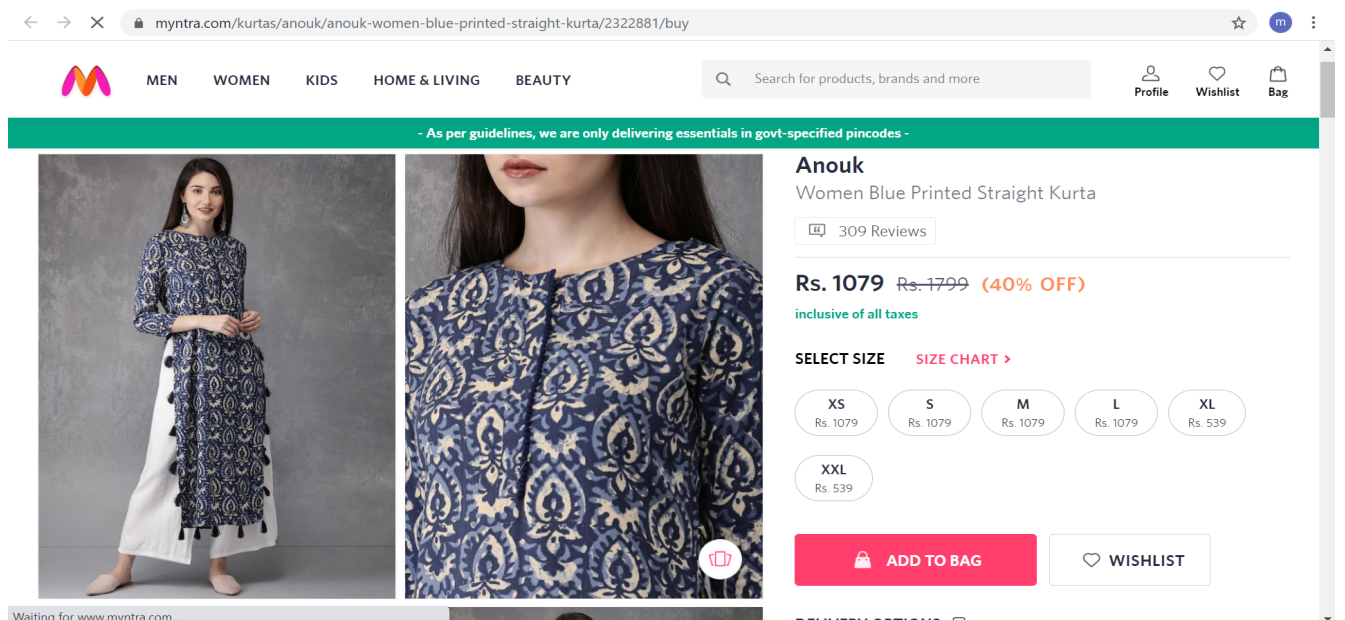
myntra.com/kurtas/anouk/anouk-women-blue-printed-straight-kurta/2322881/buy

MEN WOMEN KIDS HOME & LIVING BEAUTY

Search for products, brands and more

Profile Wishlist Bag

- As per guidelines, we are only delivering essentials in govt-specified pincodes -

Anouk

Women Blue Printed Straight Kurta

309 Reviews

Rs. 1079 ~~Rs. 1799~~ (40% OFF)

inclusive of all taxes

SELECT SIZE SIZE CHART >

XS Rs. 1079
S Rs. 1079
M Rs. 1079
L Rs. 1079
XL Rs. 539
XXL Rs. 539

ADD TO BAG

WISHLIST

Waiting for www.myntra.com...

DELIVERY OPTIONS